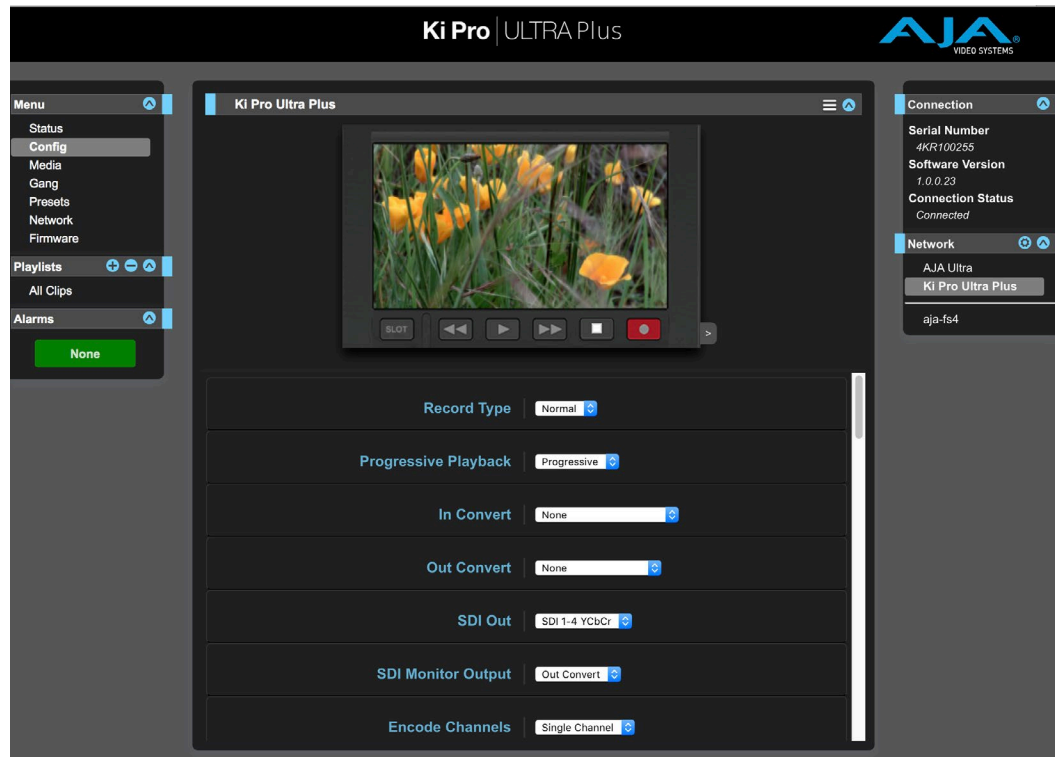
Ki Pro | ULTRA Plus

AJA VIDEO SYSTEMS

Menu
Status
Config
Media
Gang
Presets
Network
Firmware

Playlists
All Clips

Alarms
None

Ki Pro Ultra Plus

SLOT

>

Record Type | Normal

Progressive Playback | Progressive

In Convert | None

Out Convert | None

SDI Out | SDI 1-4 YCbCr

SDI Monitor Output | Out Convert

Encode Channels | Single Channel

Connection
Serial Number
4KR100255
Software Version
1.0.0.23
Connection Status
Connected

Network
AJA Ultra
Ki Pro Ultra Plus
aja-fs4